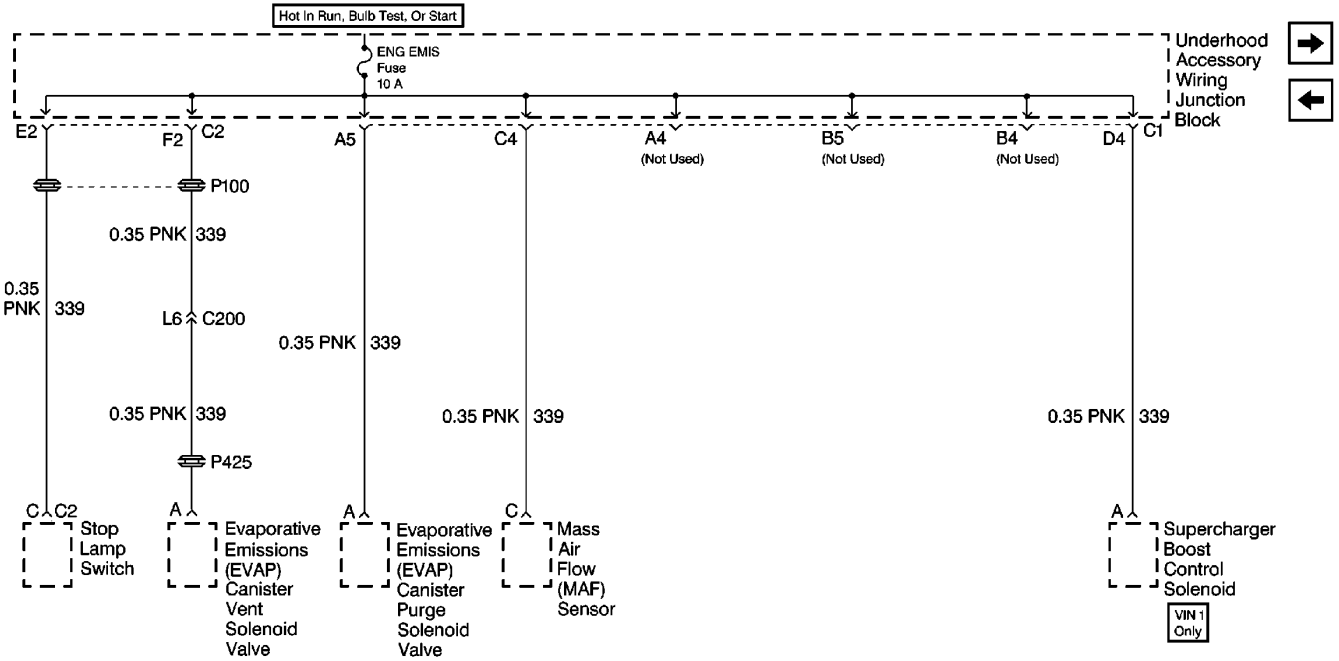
Hot In Run, Bulb Test, Or Start

ENG EMIS Fuse 10 A

Underhood Accessory Wiring Junction Block

E2
F2 C2
A5
C4
A4 (Not Used)
B5 (Not Used)
B4 (Not Used)
D4 C1

P100

0.35 PNK 339

0.35 PNK 339

L6 C200

0.35 PNK 339

0.35 PNK 339

0.35 PNK 339

0.35 PNK 339

P425

C C2 Stop Lamp Switch

A Evaporative Emissions (EVAP) Canister Vent Solenoid Valve

A Evaporative Emissions (EVAP) Canister Purge Solenoid Valve

C Mass Air Flow (MAF) Sensor

A Supercharger Boost Control Solenoid

VIN 1 Only